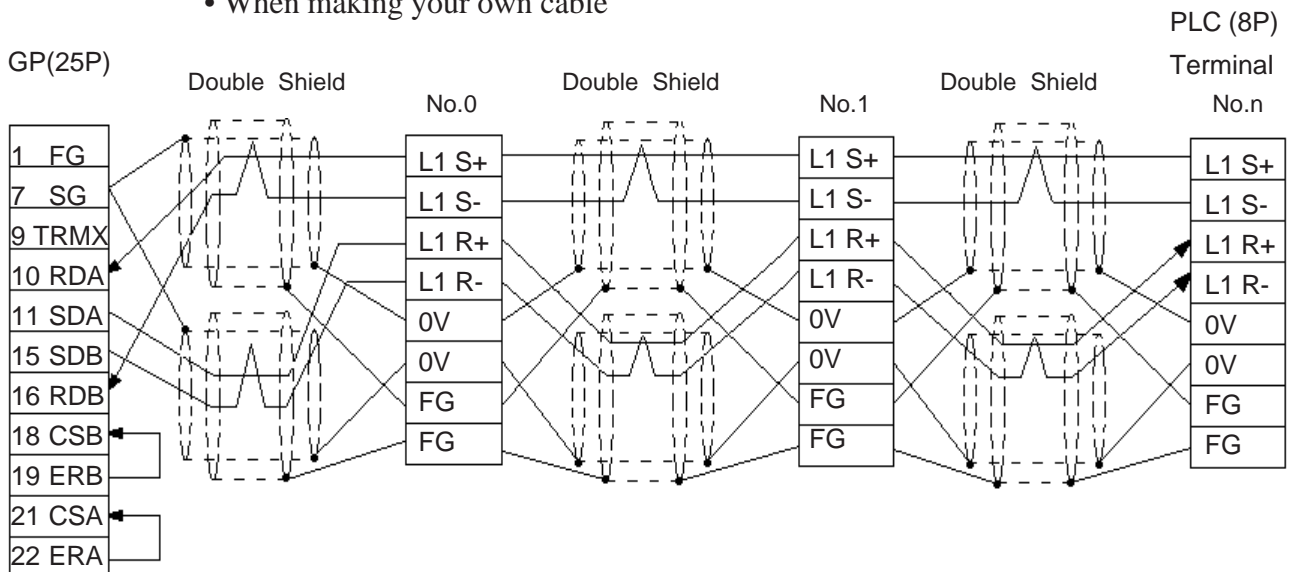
• When making your own cable

GP(25P)

Double Shield

No.0

Double Shield

No.1

Double Shield

PLC (8P) Terminal No.n

1 FG
7 SG
9 TRMX
10 RDA
11 SDA
15 SDB
16 RDB
18 CSB
19 ERB
21 CSA
22 ERA

L1 S+
L1 S-
L1 R+
L1 R-
0V
0V
FG
FG

L1 S+
L1 S-
L1 R+
L1 R-
0V
0V
FG
FG

L1 S+
L1 S-
L1 R+
L1 R-
0V
0V
FG
FG